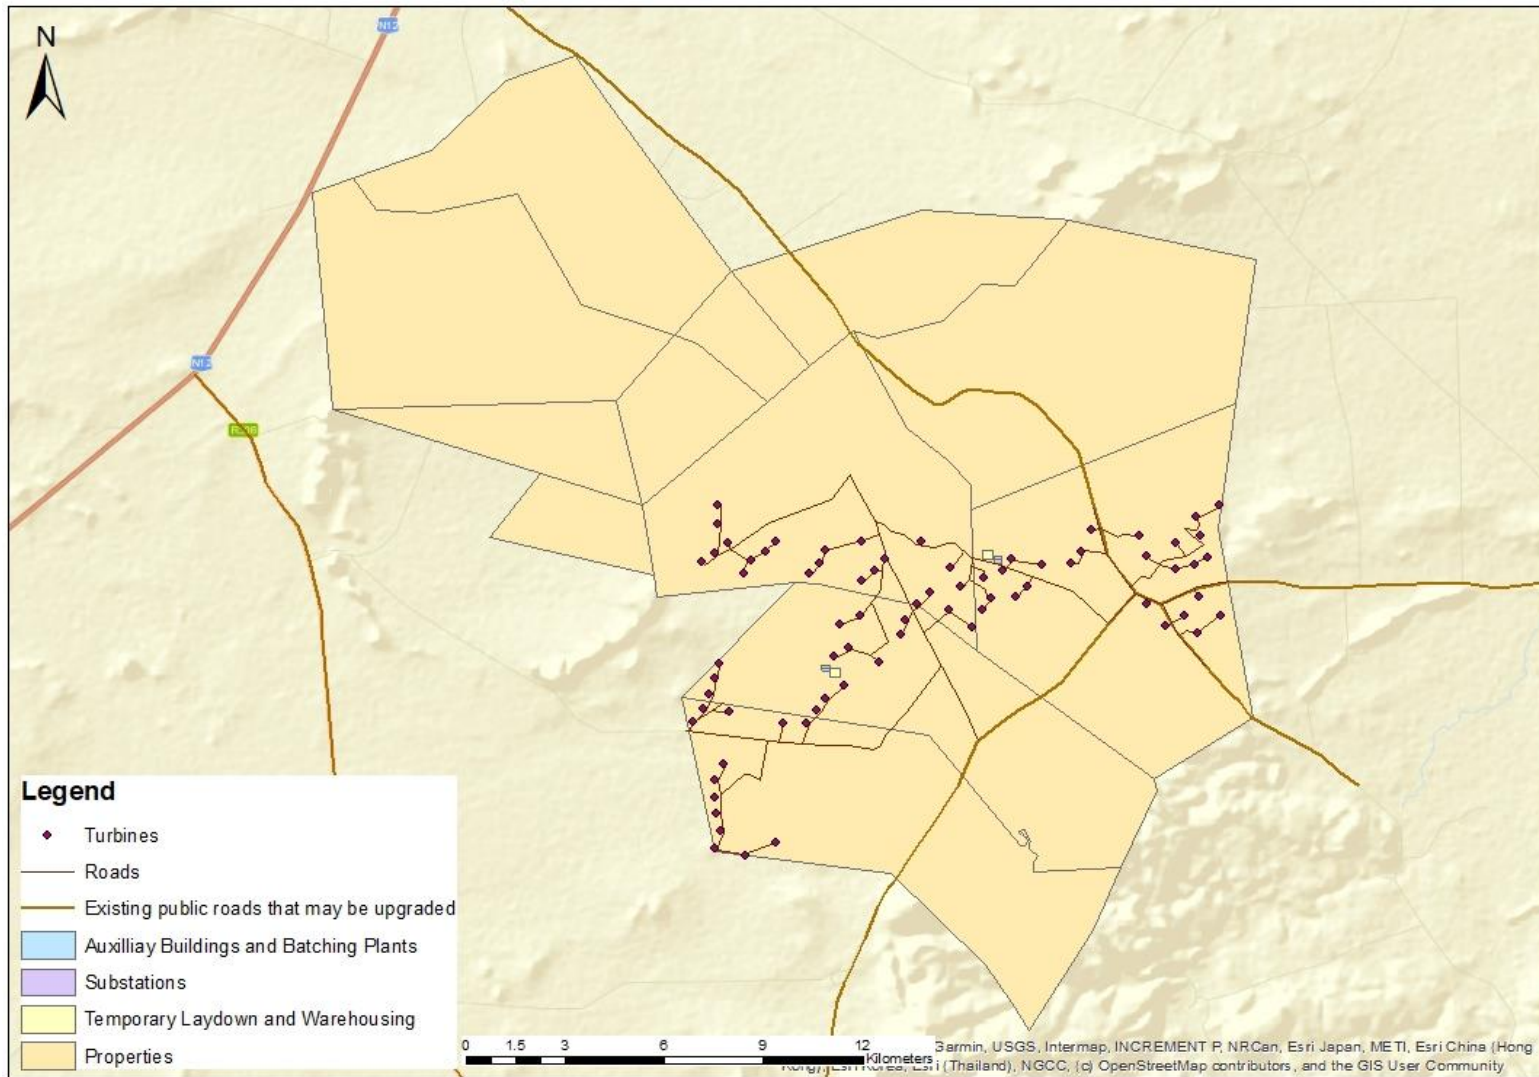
N

N12

N12

R386

Legend

Turbines

Roads

Existing public roads that may be upgraded

Auxilliay Buildings and Batching Plants

Substations

Temporary Laydown and Warehousing

Properties

0 1.5 3 6 9 12 Kilometers

Garmin, USGS, Intermap, INCREMENT P, NRCan, Esri Japan, METI, Esri China (Hong Kong), Esri Korea, Esri (Thailand), NGCC, (c) OpenStreetMap contributors, and the GIS User Community